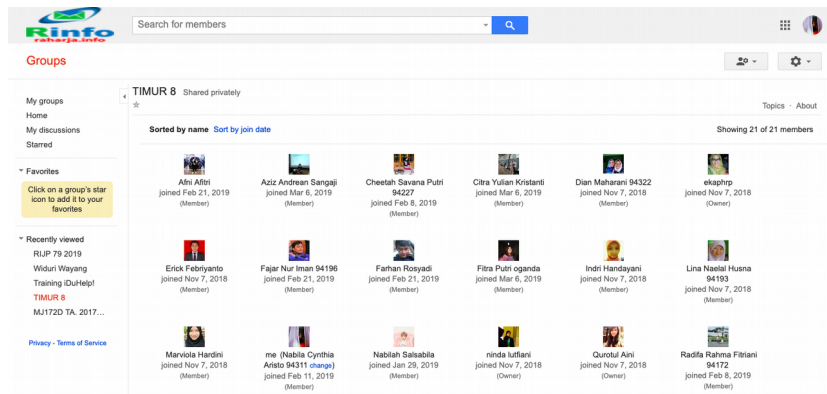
Rinfo
raharja.info

Search for members

Groups

My groups
Home
My discussions
Starred

Favorites
Click on a group's star icon to add it to your favorites

Recently viewed
RIJP 79 2019
Widuri Wayang
Training iDuHelp!
TIMUR 8
MJ172D TA. 2017...

Privacy - Terms of Service

TIMUR 8 Shared privately

Topics · About

Sorted by name Sort by join date

Showing 21 of 21 members

Afni Afini
joined Feb 21, 2019
(Member)

Aziz Andrean Sangaji
joined Mar 6, 2019
(Member)

Cheetah Savana Putri 94227
joined Feb 8, 2019
(Member)

Citra Yulian Kristanti
joined Mar 6, 2019
(Member)

Dian Maharani 94322
joined Nov 7, 2018
(Member)

ekaphrp
joined Feb 21, 2019
(Owner)

Erick Febriyanto
joined Nov 7, 2018
(Member)

Fajar Nur Iman 94196
joined Feb 21, 2019
(Member)

Farhan Rosyadi
joined Feb 21, 2019
(Member)

Fitra Putri oganda
joined Mar 6, 2019
(Member)

Indri Handayani
joined Nov 7, 2018
(Member)

Lina Naelal Husna 94193
joined Nov 7, 2018
(Member)

Marviola Hardini
joined Nov 7, 2018
(Member)

me (Nabila Cynthia Aristo 94311 change)
joined Feb 11, 2019
(Member)

Nabilah Salsabila
joined Jan 29, 2019
(Member)

ninda lutfiani
joined Nov 7, 2018
(Owner)

Qurotul Aini
joined Nov 7, 2018
(Owner)

Radifa Rahma Fitriani 94172
joined Feb 8, 2019
(Member)